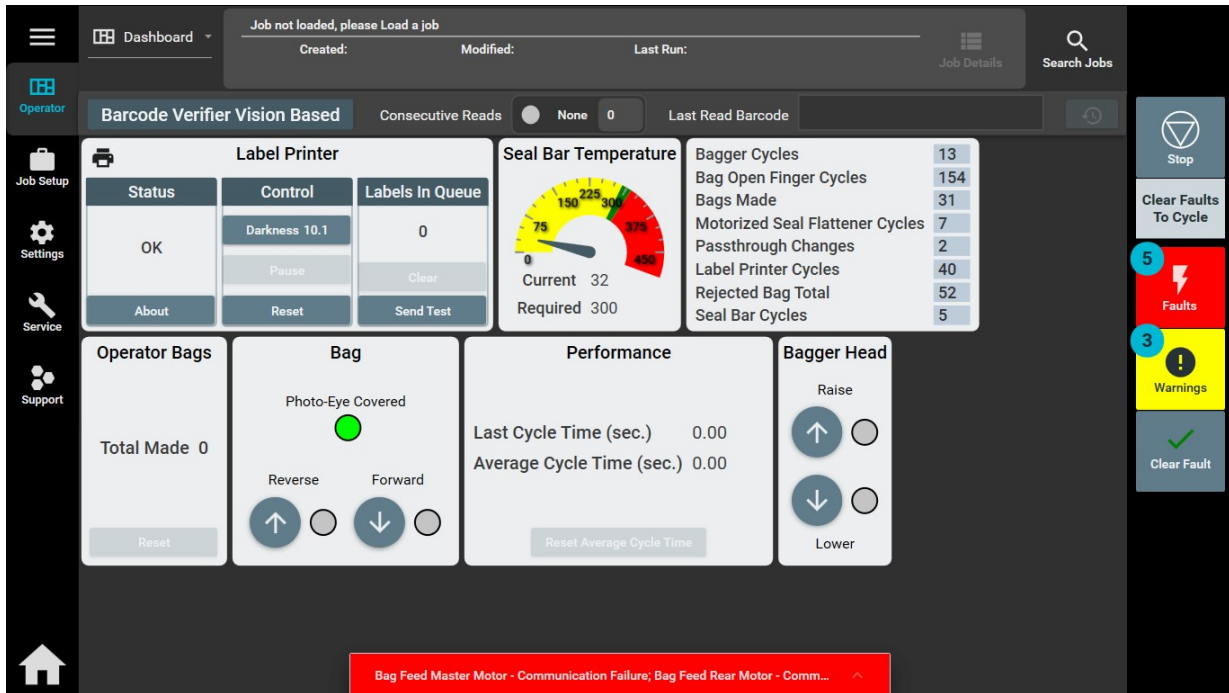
Dashboard

Job not loaded, please Load a job

Created: Modified: Last Run:

Job Details

Search Jobs

Operator

Job Setup

Settings

Service

Support

Barcode Verifier Vision Based

Consecutive Reads None 0

Last Read Barcode

Label Printer

| Status | Control | Labels In Queue |
|---|---|---|
| OK | Darkness 10.1 | 0 |
| | Pause | Clear |
| About | Reset | Send Test |

Seal Bar Temperature

0 75 150 225 300 375 450

Current 32

Required 300

| Bagger Cycles | 13 |
|---|---|
| Bag Open Finger Cycles | 154 |
| Bags Made | 31 |
| Motorized Seal Flattener Cycles | 7 |
| Passthrough Changes | 2 |
| Label Printer Cycles | 40 |
| Rejected Bag Total | 52 |
| Seal Bar Cycles | 5 |

Stop

Clear Faults To Cycle

5 Faults

3 Warnings

Clear Fault

Operator Bags

Total Made 0

Reset

Bag

Photo-Eye Covered

Reverse Forward

Performance

Last Cycle Time (sec.) 0.00

Average Cycle Time (sec.) 0.00

Reset Average Cycle Time

Bagger Head

Raise

Lower

Bag Feed Master Motor - Communication Failure; Bag Feed Rear Motor - Comm...